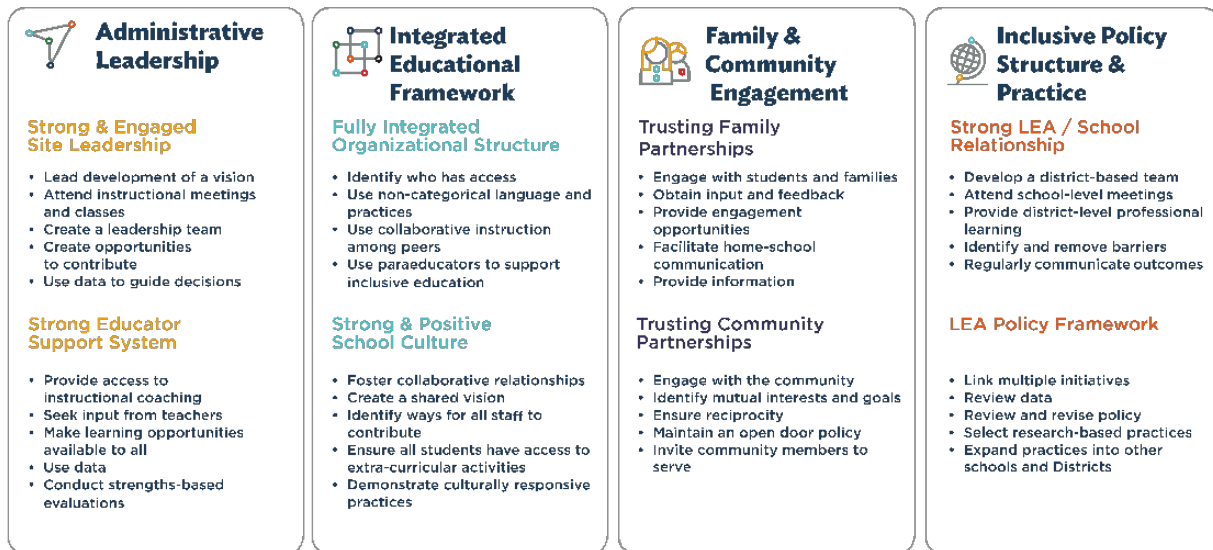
Administrative Leadership

Strong & Engaged Site Leadership

- Lead development of a vision
- Attend instructional meetings and classes
- Create a leadership team
- Create opportunities to contribute
- Use data to guide decisions

Strong Educator Support System

- Provide access to instructional coaching
- Seek input from teachers
- Make learning opportunities available to all
- Use data
- Conduct strengths-based evaluations

Integrated Educational Framework

Fully Integrated Organizational Structure

- Identify who has access
- Use non-categorical language and practices
- Use collaborative instruction among peers
- Use paraeducators to support inclusive education

Strong & Positive School Culture

- Foster collaborative relationships
- Create a shared vision
- Identify ways for all staff to contribute
- Ensure all students have access to extra-curricular activities
- Demonstrate culturally responsive practices

Family & Community Engagement

Trusting Family Partnerships

- Engage with students and families
- Obtain input and feedback
- Provide engagement opportunities
- Facilitate home-school communication
- Provide information

Trusting Community Partnerships

- Engage with the community
- Identify mutual interests and goals
- Ensure reciprocity
- Maintain an open door policy
- Invite community members to serve

Inclusive Policy Structure & Practice

Strong LEA / School Relationship

- Develop a district-based team
- Attend school-level meetings
- Provide district-level professional learning
- Identify and remove barriers
- Regularly communicate outcomes

LEA Policy Framework

- Link multiple initiatives
- Review data
- Review and revise policy
- Select research-based practices
- Expand practices into other schools and Districts